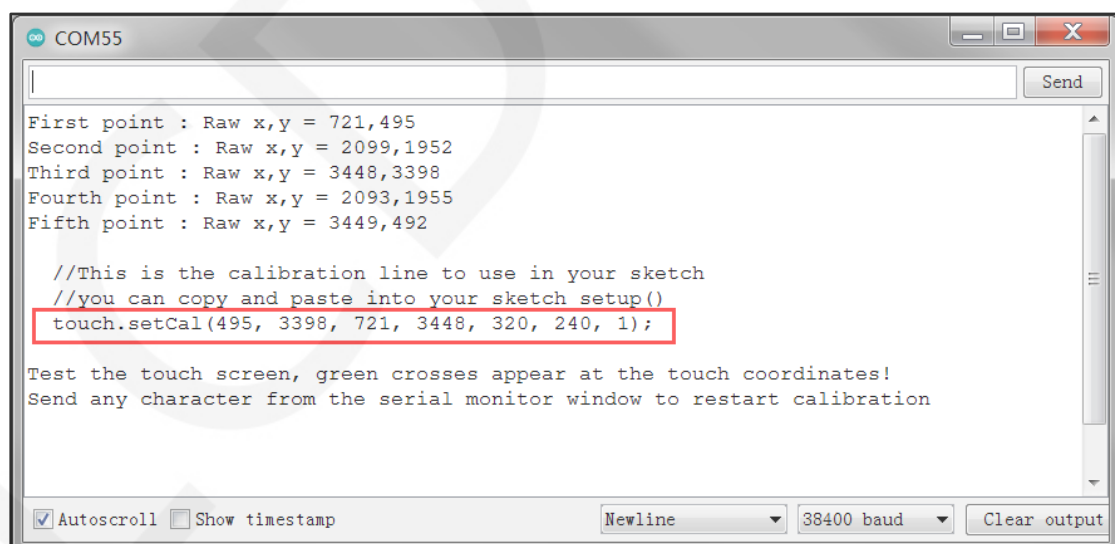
COM55

Send

First point : Raw x,y = 721,495
Second point : Raw x,y = 2099,1952
Third point : Raw x,y = 3448,3398
Fourth point : Raw x,y = 2093,1955
Fifth point : Raw x,y = 3449,492

//This is the calibration line to use in your sketch
//you can copy and paste into your sketch setup()
touch.setCal(495, 3398, 721, 3448, 320, 240, 1);

Test the touch screen, green crosses appear at the touch coordinates!
Send any character from the serial monitor window to restart calibration

Autoscroll Show timestamp Newline 38400 baud Clear output